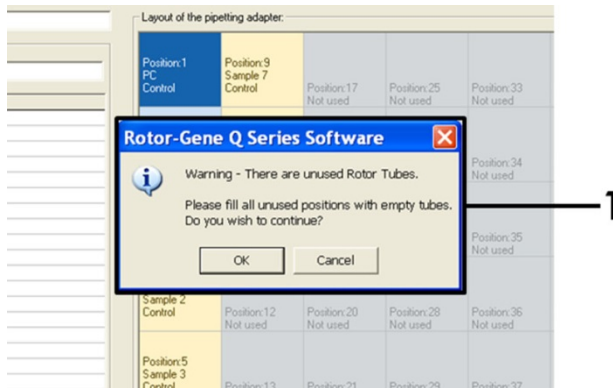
Layout of the pipetting adapter:

Position:1
PC
Control

Position:9
Sample 7
Control

Position:17
Not used

Position:25
Not used

Position:33
Not used

Rotor-Gene Q Series Software

Warning - There are unused Rotor Tubes.

Please fill all unused positions with empty tubes. Do you wish to continue?

OK

Cancel

Position:34
Not used

Position:35
Not used

Sample 2
Control

Position:12
Not used

Position:20
Not used

Position:28
Not used

Position:36
Not used

Position:5
Sample 3
Control

Position:13

Position:21

Position:29

Position:37

1